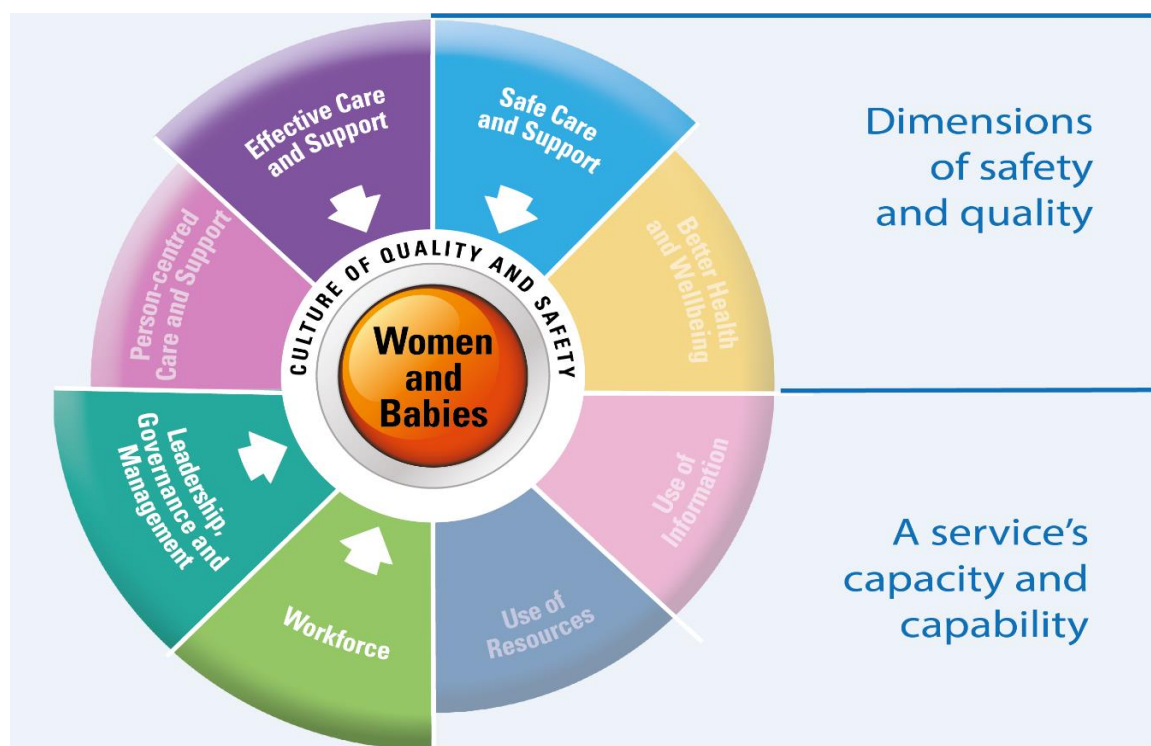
Effective Care and Support

Safe Care and Support

Better Health and Wellbeing

Person-centred Care and Support

CULTURE OF QUALITY AND SAFETY

Women and Babies

Leadership, Governance and Management

Use of Information

Workforce

Use of Resources

Dimensions of safety and quality

A service's capacity and capability